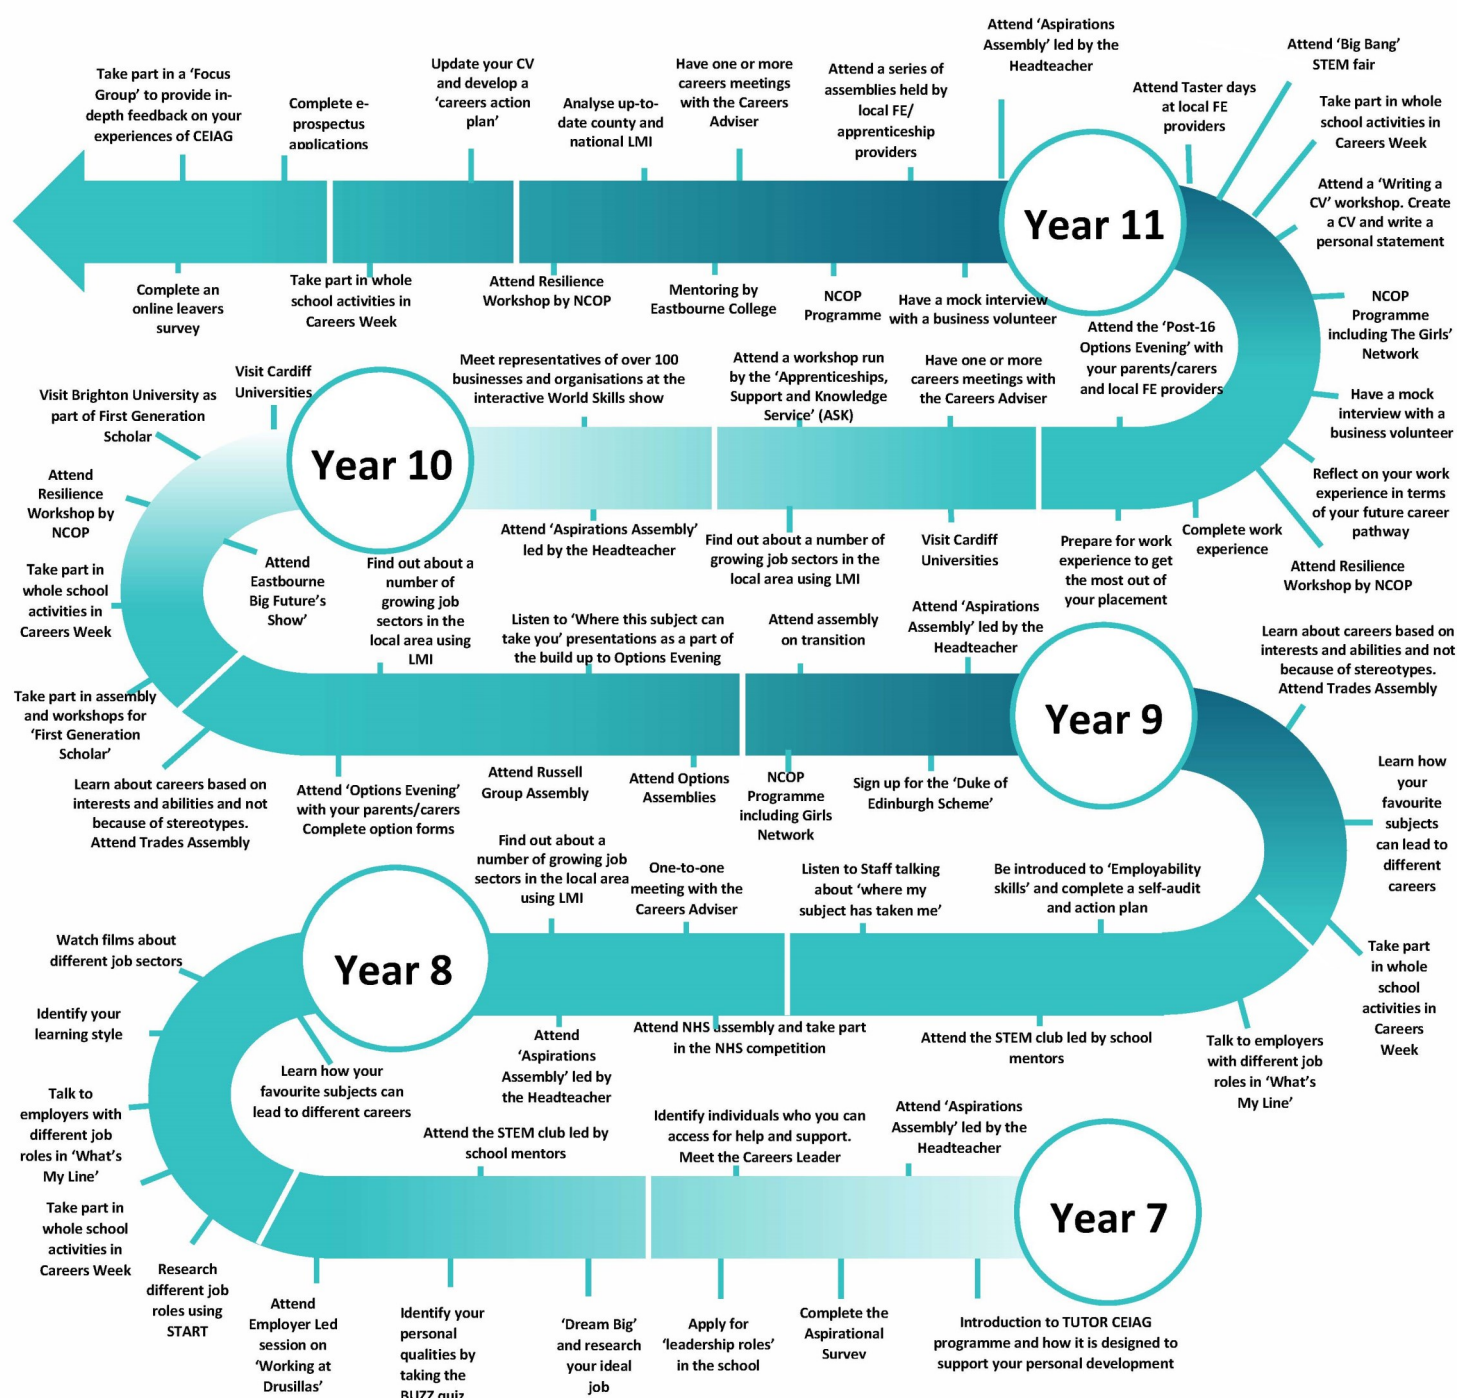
Attend 'Aspirations Assembly' led by the Headteacher

Attend 'Big Bang' STEM fair

Take part in a 'Focus Group' to provide in-depth feedback on your experiences of CEIAG

Complete e-prospectus applications

Update your CV and develop a 'careers action plan'

Analyse up-to-date county and national LMI

Have one or more careers meetings with the Careers Adviser

Attend a series of assemblies held by local FE/ apprenticeship providers

Attend Taster days at local FE providers

Take part in whole school activities in Careers Week

Attend a 'Writing a CV' workshop. Create a CV and write a personal statement

Year 11

Complete an online leavers survey

Take part in whole school activities in Careers Week

Attend Resilience Workshop by NCOP

Mentoring by Eastbourne College

NCOP Programme

Have a mock interview with a business volunteer

NCOP Programme including The Girls' Network

Attend the 'Post-16 Options Evening' with your parents/carers and local FE providers

Have a mock interview with a business volunteer

Visit Cardiff Universities

Visit Brighton University as part of First Generation Scholar

Meet representatives of over 100 businesses and organisations at the interactive World Skills show

Attend a workshop run by the 'Apprenticeships, Support and Knowledge Service' (ASK)

Have one or more careers meetings with the Careers Adviser

Reflect on your work experience in terms of your future career pathway

Year 10

Attend Resilience Workshop by NCOP

Attend Eastbourne Big Future's Show'

Find out about a number of growing job sectors in the local area using LMI

Attend 'Aspirations Assembly' led by the Headteacher

Find out about a number of growing job sectors in the local area using LMI

Visit Cardiff Universities

Prepare for work experience to get the most out of your placement

Complete work experience

Attend Resilience Workshop by NCOP

Take part in whole school activities in Careers Week

Listen to 'Where this subject can take you' presentations as a part of the build up to Options Evening

Attend assembly on transition

Attend 'Aspirations Assembly' led by the Headteacher

Learn about careers based on interests and abilities and not because of stereotypes. Attend Trades Assembly

Take part in assembly and workshops for 'First Generation Scholar'

Year 9

Learn about careers based on interests and abilities and not because of stereotypes. Attend Trades Assembly

Attend 'Options Evening' with your parents/carers Complete option forms

Attend Russell Group Assembly

Attend Options Assemblies

NCOP Programme including Girls Network

Sign up for the 'Duke of Edinburgh Scheme'

Learn how your favourite subjects can lead to different careers

Find out about a number of growing job sectors in the local area using LMI

One-to-one meeting with the Careers Adviser

Listen to Staff talking about 'where my subject has taken me'

Be introduced to 'Employability skills' and complete a self-audit and action plan

Watch films about different job sectors

Year 8

Take part in whole school activities in Careers Week

Identify your learning style

Learn how your favourite subjects can lead to different careers

Attend 'Aspirations Assembly' led by the Headteacher

Attend NHS assembly and take part in the NHS competition

Attend the STEM club led by school mentors

Talk to employers with different job roles in 'What's My Line'

Talk to employers with different job roles in 'What's My Line'

Attend the STEM club led by school mentors

Identify individuals who you can access for help and support. Meet the Careers Leader

Attend 'Aspirations Assembly' led by the Headteacher

Take part in whole school activities in Careers Week

Year 7

Research different job roles using START

Attend Employer Led session on 'Working at Drusillas'

Identify your personal qualities by taking the BUZZ quiz

'Dream Big' and research your ideal job

Apply for 'leadership roles' in the school

Complete the Aspirational Survey

Introduction to TUTOR CEIAG programme and how it is designed to support your personal development